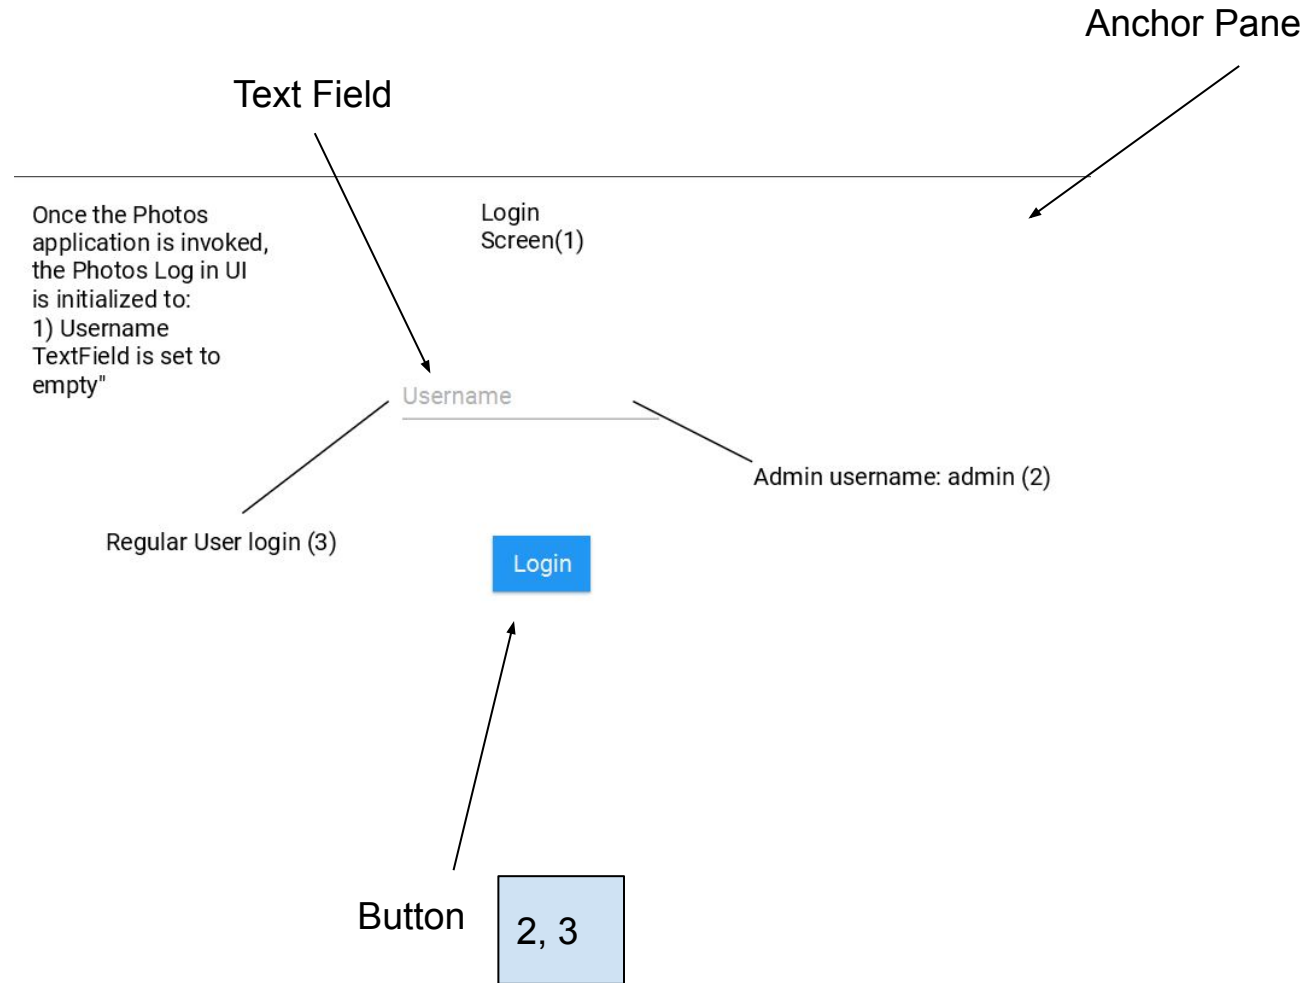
Anchor Pane

Text Field

Once the Photos application is invoked, the Photos Log in UI is initialized to:
1) Username TextField is set to empty"

Login Screen(1)

Username

Admin username: admin (2)

Regular User login (3)

Login

Button

2, 3